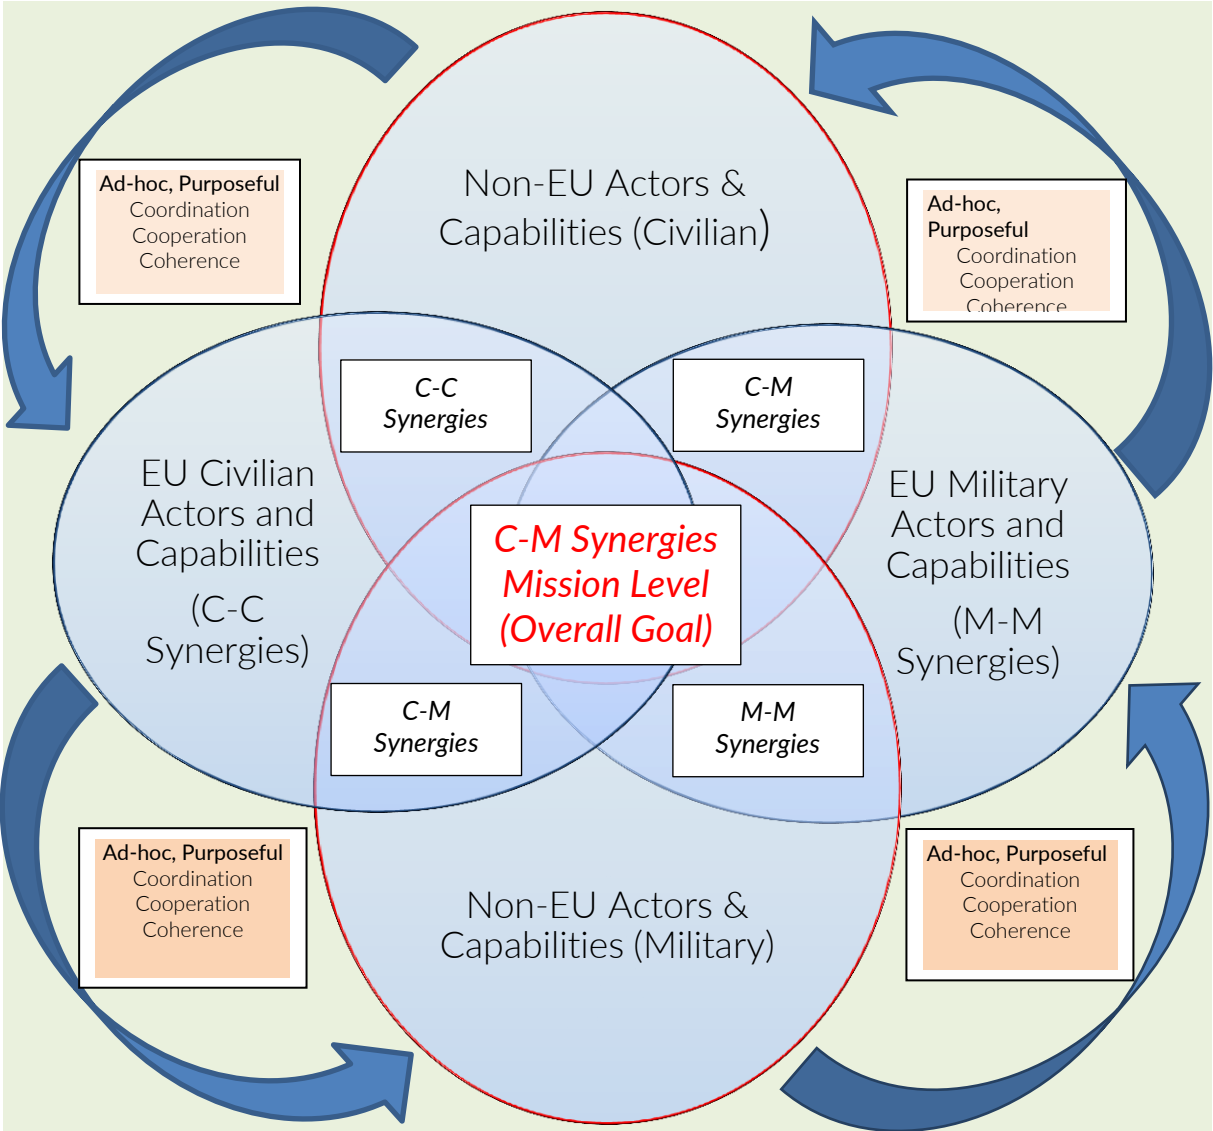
Ad-hoc, Purposeful
Coordination
Cooperation
Coherence

Non-EU Actors & Capabilities (Civilian)

Ad-hoc, Purposeful
Coordination
Cooperation
Coherence

C-C Synergies

C-M Synergies

EU Civilian Actors and Capabilities

(C-C Synergies)

C-M Synergies Mission Level (Overall Goal)

EU Military Actors and Capabilities

(M-M Synergies)

C-M Synergies

M-M Synergies

Ad-hoc, Purposeful
Coordination
Cooperation
Coherence

Non-EU Actors & Capabilities (Military)

Ad-hoc, Purposeful
Coordination
Cooperation
Coherence